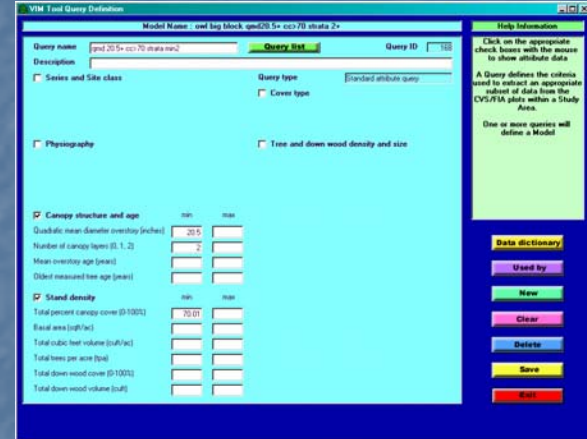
VIM Tool Query Definition

Model Name : owl big block qmd20.5+ cc>70 strata 2+

Help Information

Query name qmd 20.5+ cc>70 strata min2

Query list

Query ID 168

Description

Click on the appropriate check boxes with the mouse to show attribute data

A Query defines the criteria used to extract an appropriate subset of data from the CVS/FIA plots within a Study Area.

One or more queries will define a Model

Series and Site class

Query type Standard attribute query

Cover type

Physiography

Tree and down wood density and size

Canopy structure and age

min max

Quadratic mean diameter overstory (inches) 20.5

Number of canopy layers (0, 1, 2) 2

Mean overstory age (years)

Oldest measured tree age (years)

Stand density

min max

Total percent canopy cover (0-100%) 70.01

Basal area (sqft/ac)

Total cubic feet volume (cuft/ac)

Total trees per acre (tpa)

Total down wood cover (0-100%)

Total down wood volume (cuft)

Data dictionary

Used by

New

Clear

Delete

Save

Exit